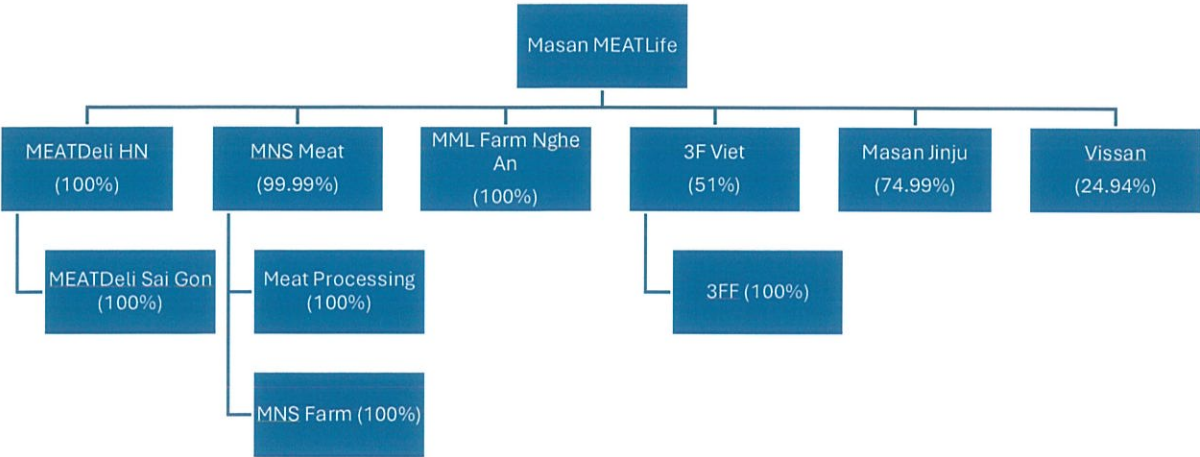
Masan MEATLife

MEATDeli HN
(100%)

MEATDeli Sai Gon
(100%)

MNS Meat
(99.99%)

Meat Processing
(100%)

MNS Farm (100%)

MML Farm Nghe An
(100%)

3F Viet
(51%)

3FF (100%)

Masan Jinju
(74.99%)

Vissan
(24.94%)